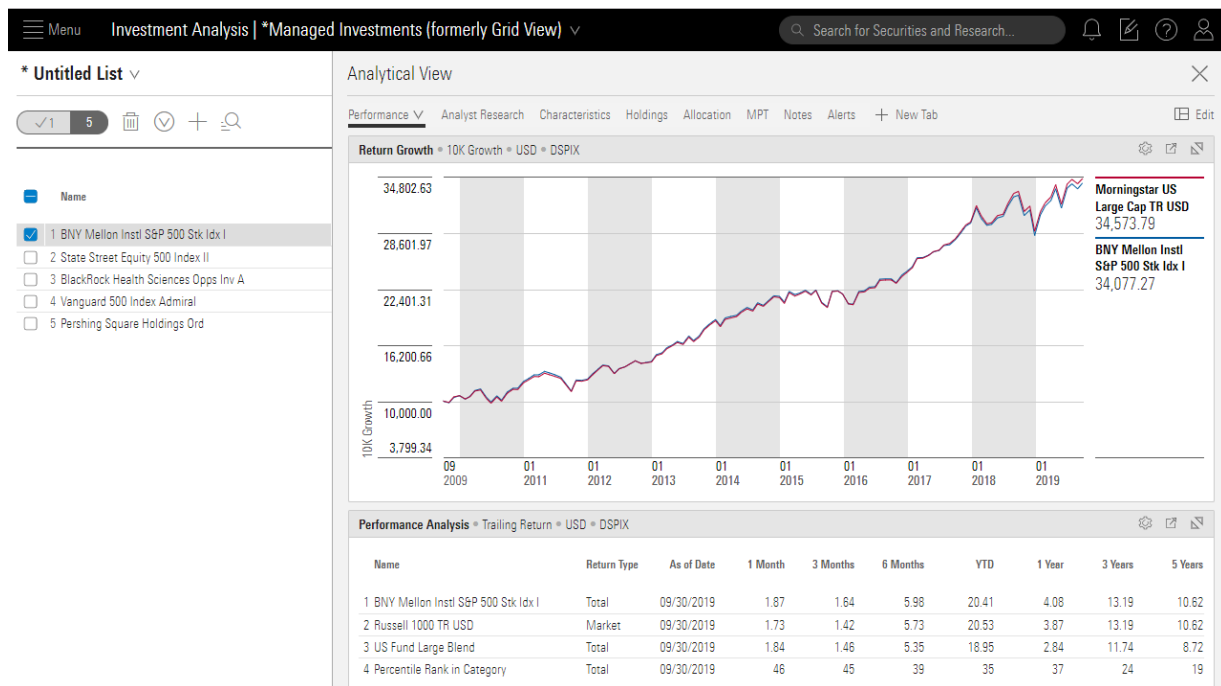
Menu Investment Analysis | *Managed Investments (formerly Grid View) ∨

Search for Securities and Research...

* Untitled List ∨

✓1 5

Name

1 BNY Mellon Instl S&P 500 Stk Idx I
2 State Street Equity 500 Index II
3 BlackRock Health Sciences Opps Inv A
4 Vanguard 500 Index Admiral
5 Pershing Square Holdings Ord

Analytical View

Performance ∨ Analyst Research Characteristics Holdings Allocation MPT Notes Alerts + New Tab

Edit

Return Growth • 10K Growth • USD • DSPIX

34,802.63
28,601.97
22,401.31
16,200.66
10,000.00
3,799.34

10K Growth

09 2009 01 2011 01 2012 01 2013 01 2014 01 2015 01 2016 01 2017 01 2018 01 2019

Morningstar US Large Cap TR USD
34,573.79

BNY Mellon Instl S&P 500 Stk Idx I
34,077.27

Performance Analysis • Trailing Return • USD • DSPIX

| Name | Return Type | As of Date | 1 Month | 3 Months | 6 Months | YTD | 1 Year | 3 Years | 5 Years |
|---|---|---|---|---|---|---|---|---|---|
| 1 BNY Mellon Instl S&P 500 Stk Idx I | Total | 09/30/2019 | 1.87 | 1.64 | 5.98 | 20.41 | 4.08 | 13.19 | 10.62 |
| 2 Russell 1000 TR USD | Market | 09/30/2019 | 1.73 | 1.42 | 5.73 | 20.53 | 3.87 | 13.19 | 10.62 |
| 3 US Fund Large Blend | Total | 09/30/2019 | 1.84 | 1.46 | 5.35 | 18.95 | 2.84 | 11.74 | 8.72 |
| 4 Percentile Rank in Category | Total | 09/30/2019 | 46 | 45 | 39 | 35 | 37 | 24 | 19 |